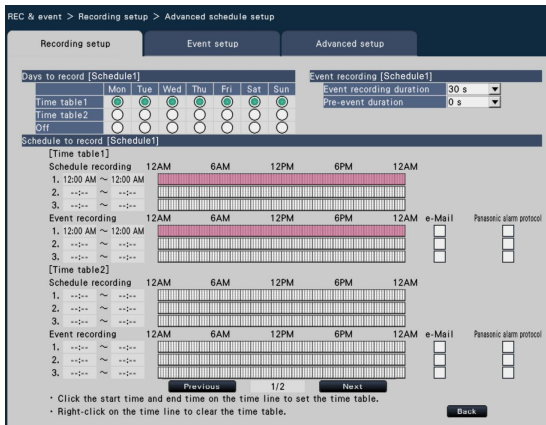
REC & event > Recording setup > Advanced schedule setup

Recording setup | Event setup | Advanced setup

Days to record [Schedule1]

| | Mon | Tue | Wed | Thu | Fri | Sat | Sun |
|---|---|---|---|---|---|---|---|
| Time table1 | | | | | | | |
| Time table2 | | | | | | | |
| Off | | | | | | | |

Event recording [Schedule1]

Event recording duration 30 s

Pre-event duration 0 s

Schedule to record [Schedule1]

[Time table1]

Schedule recording 12AM 6AM 12PM 6PM 12AM

1. 12:00 AM ~ 12:00 AM
2. --:-- ~ --:--
3. --:-- ~ --:--

Event recording 12AM 6AM 12PM 6PM 12AM e-Mail Panasonic alarm protocol

1. 12:00 AM ~ 12:00 AM
2. --:-- ~ --:--
3. --:-- ~ --:--

[Time table2]

Schedule recording 12AM 6AM 12PM 6PM 12AM

1. --:-- ~ --:--
2. --:-- ~ --:--
3. --:-- ~ --:--

Event recording 12AM 6AM 12PM 6PM 12AM e-Mail Panasonic alarm protocol

1. --:-- ~ --:--
2. --:-- ~ --:--
3. --:-- ~ --:--

Previous 1/2 Next

・Click the start time and end time on the time line to set the time table.
・Right-click on the time line to clear the time table.

Back